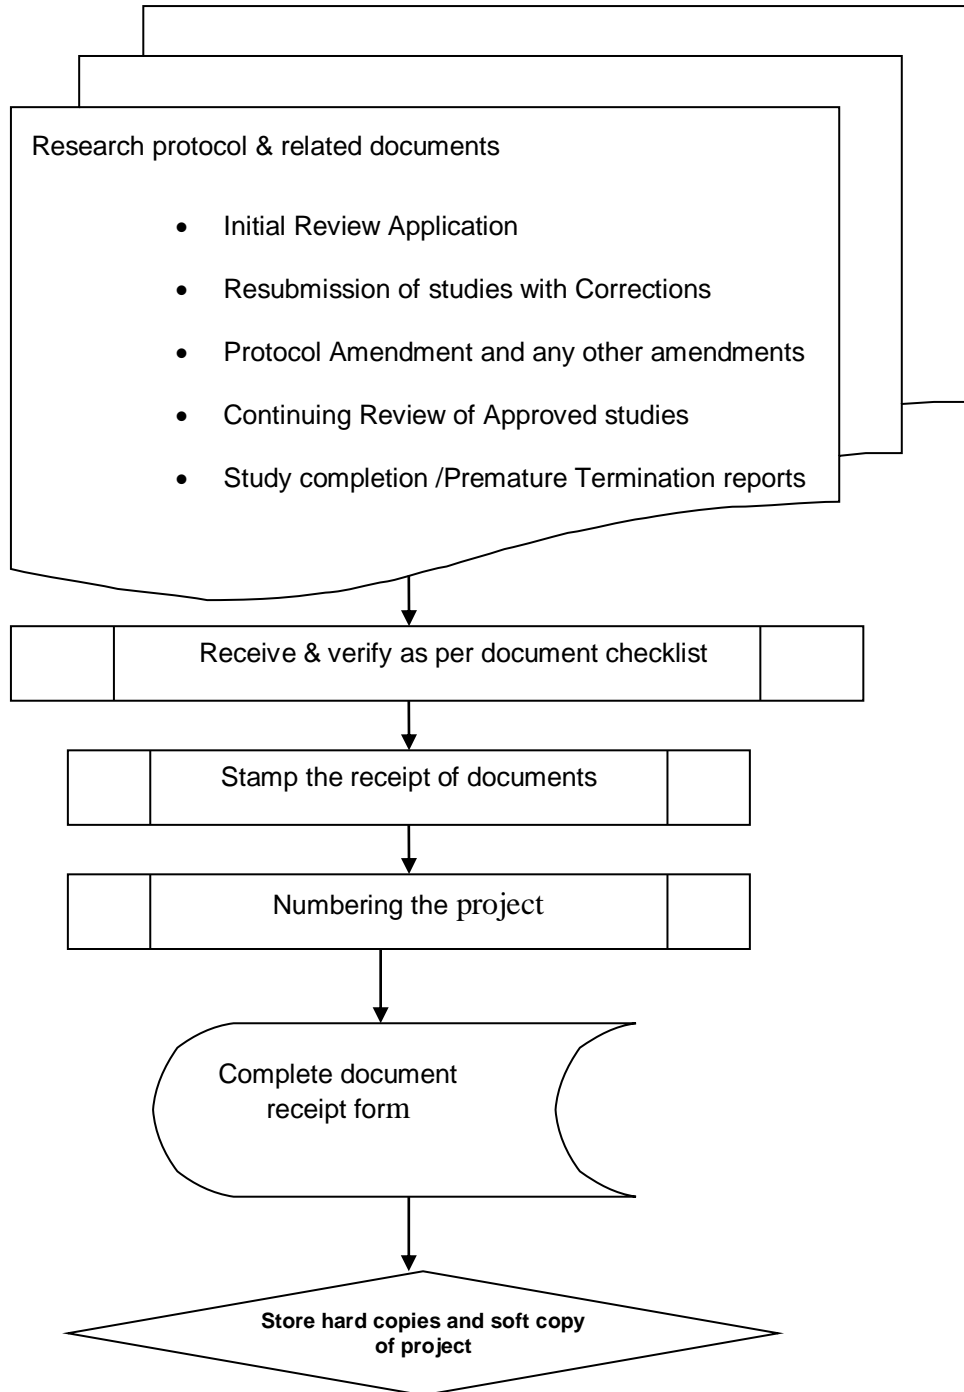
Research protocol & related documents

- Initial Review Application
- Resubmission of studies with Corrections
- Protocol Amendment and any other amendments
- Continuing Review of Approved studies
- Study completion /Premature Termination reports

Receive & verify as per document checklist

Stamp the receipt of documents

Numbering the project

Complete document receipt form

Store hard copies and soft copy of project